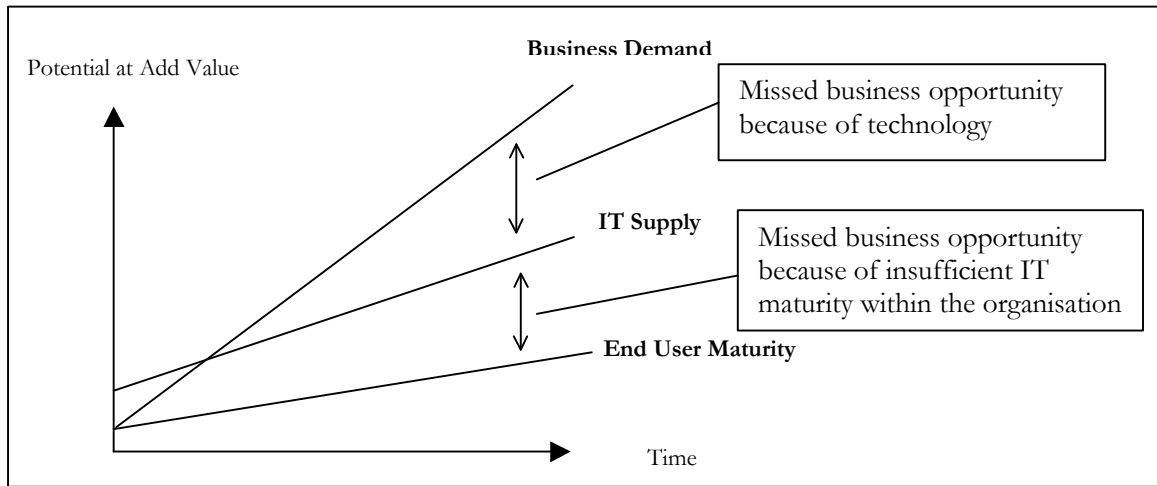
Potential at Add Value

Business Demand

Missed business opportunity because of technology

IT Supply

Missed business opportunity because of insufficient IT maturity within the organisation

End User Maturity

Time